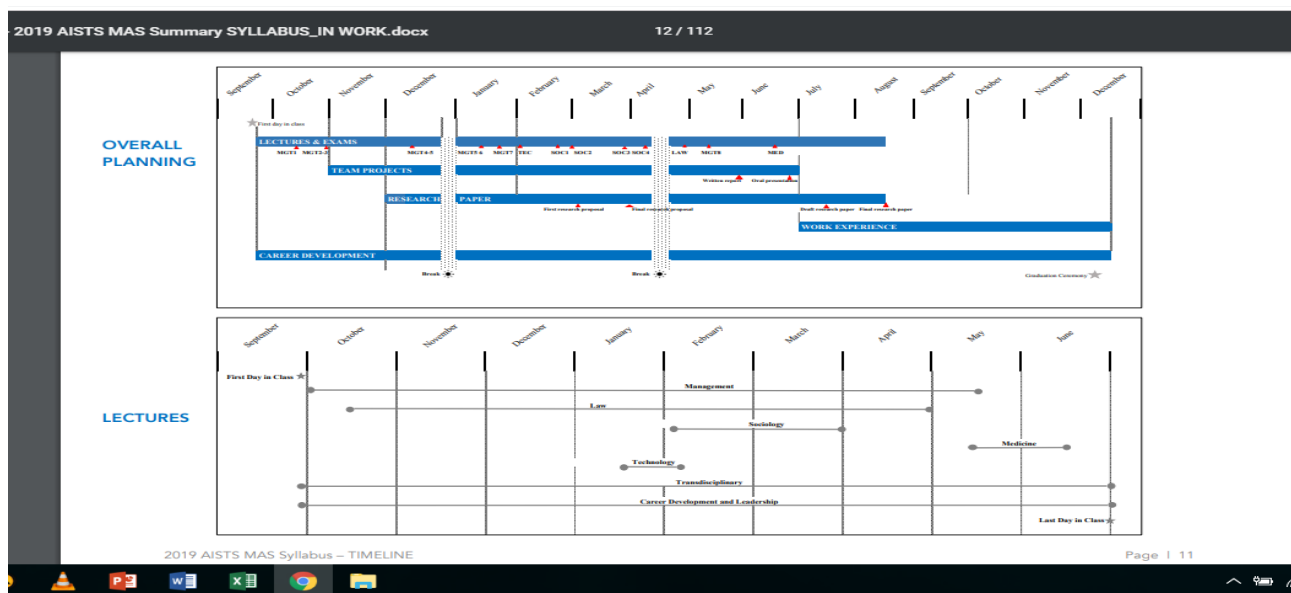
- 2019 AISTS MAS Summary SYLLABUS_IN WORK.docx

12 / 112

OVERALL PLANNING

September October November December January February March April May June July August September October November December

First day in class

LECTURES & EXAMS

MGT1 MGT2-3 MGT4-5 MGT5 6 MGT7 TEC SOC1 SOC2 SOC3 SOC4 LAW MGT8 MED

TEAM PROJECTS

Written report Oral presentation

RESEARCH PAPER

First research proposal Final research proposal Draft research paper Final research paper

WORK EXPERIENCE

CAREER DEVELOPMENT

Break Break

Graduation Ceremony

LECTURES

September October November December January February March April May June

First Day in Class

Management

Law

Sociology

Medicine

Technology

Transdisciplinary

Career Development and Leadership

Last Day in Class

2019 AISTS MAS Syllabus – TIMELINE

Page | 11